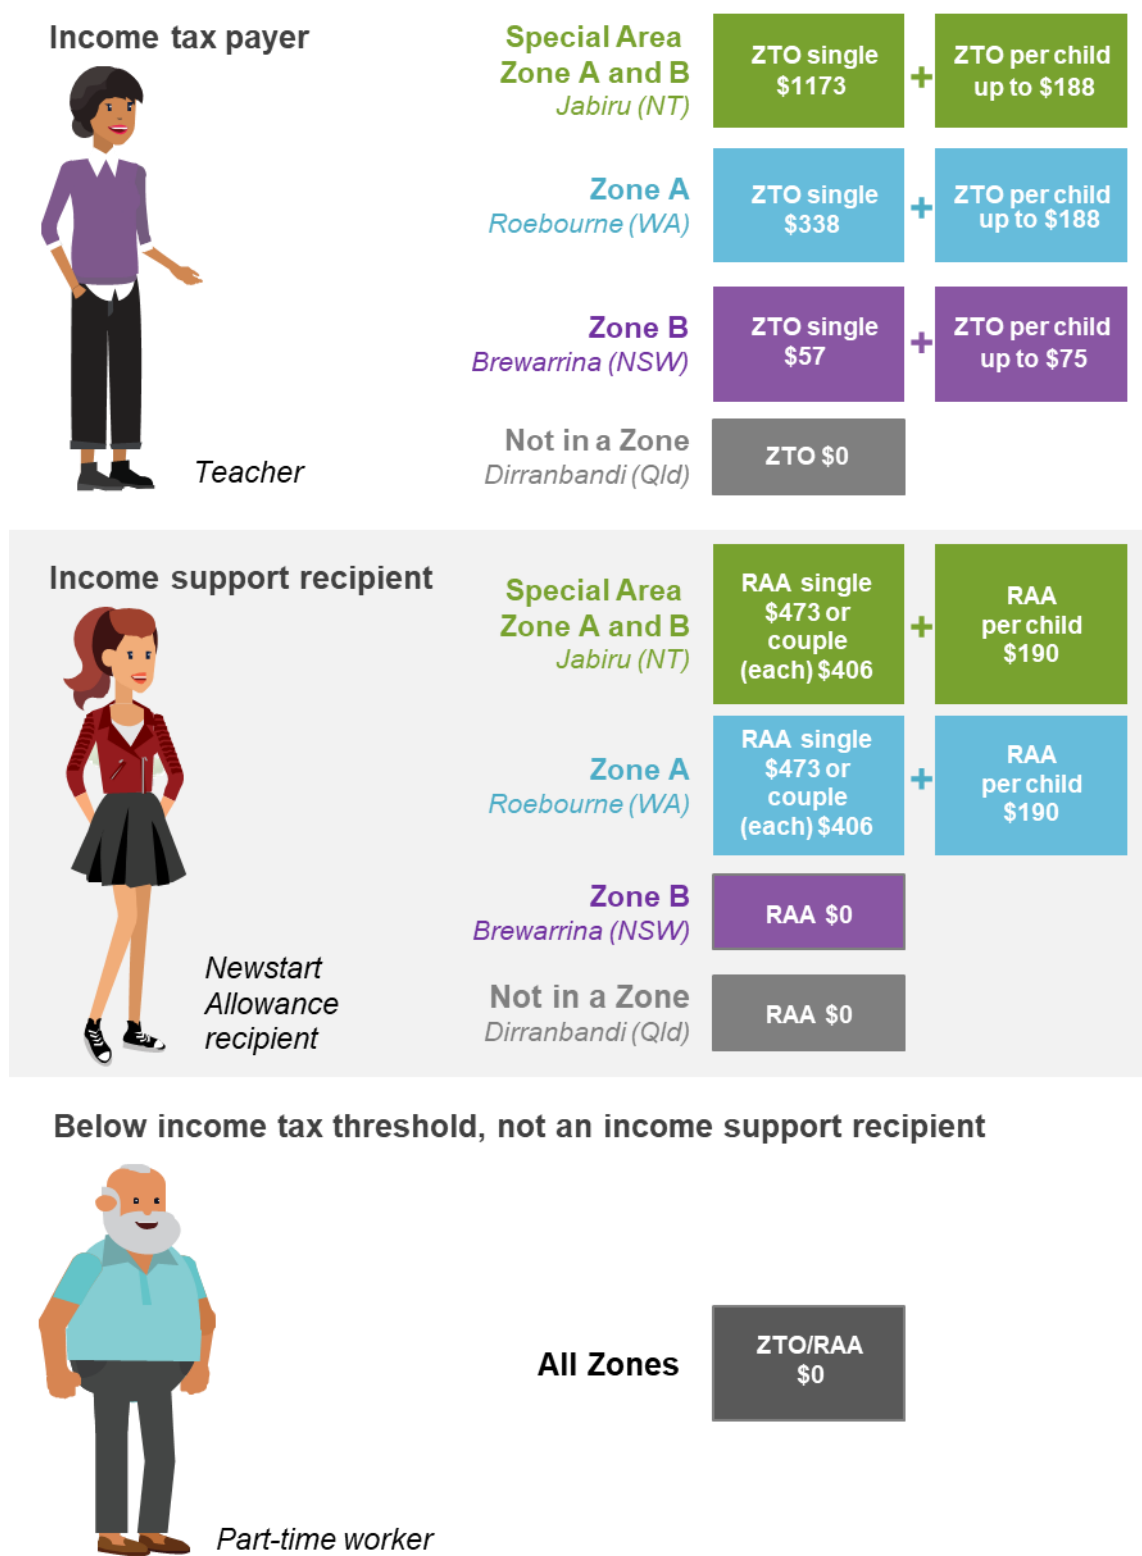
Income tax payer

Teacher

Special Area Zone A and B
Jabiru (NT)

ZTO single $1173 + ZTO per child up to $188

Zone A
Roebourne (WA)

ZTO single $338 + ZTO per child up to $188

Zone B
Brewarrina (NSW)

ZTO single $57 + ZTO per child up to $75

Not in a Zone
Dirranbandi (Qld)

ZTO $0

Income support recipient

Newstart Allowance recipient

Special Area Zone A and B
Jabiru (NT)

RAA single $473 or couple (each) $406 + RAA per child $190

Zone A
Roebourne (WA)

RAA single $473 or couple (each) $406 + RAA per child $190

Zone B
Brewarrina (NSW)

RAA $0

Not in a Zone
Dirranbandi (Qld)

RAA $0

Below income tax threshold, not an income support recipient

Part-time worker

All Zones

ZTO/RAA $0